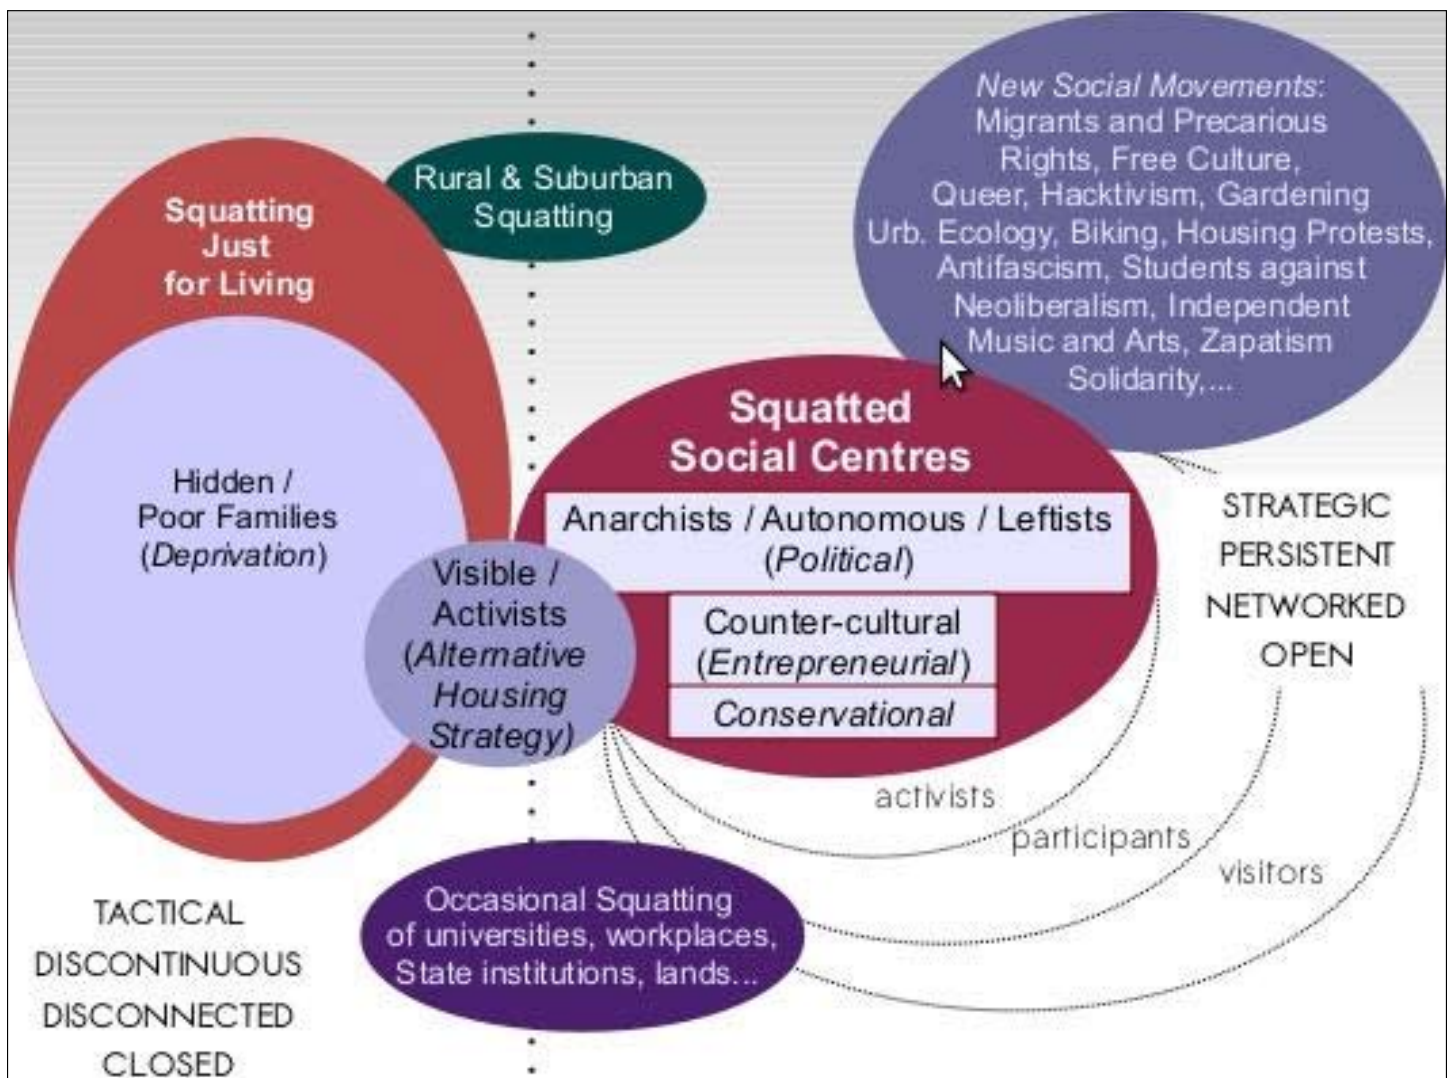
Squatting Just for Living

Hidden / Poor Families (*Deprivation*)

Rural & Suburban Squatting

New Social Movements: Migrants and Precarious Rights, Free Culture, Queer, Hacktivism, Gardening Urb. Ecology, Biking, Housing Protests, Antifascism, Students against Neoliberalism, Independent Music and Arts, Zapatism Solidarity,...

Squatted Social Centres

Anarchists / Autonomous / Leftists (*Political*)

Counter-cultural (*Entrepreneurial*)

Conservational

Visible / Activists (*Alternative Housing Strategy*)

STRATEGIC
PERSISTENT
NETWORKED
OPEN

activists

participants

visitors

Occasional Squatting of universities, workplaces, State institutions, lands...

TACTICAL
DISCONTINUOUS
DISCONNECTED
CLOSED